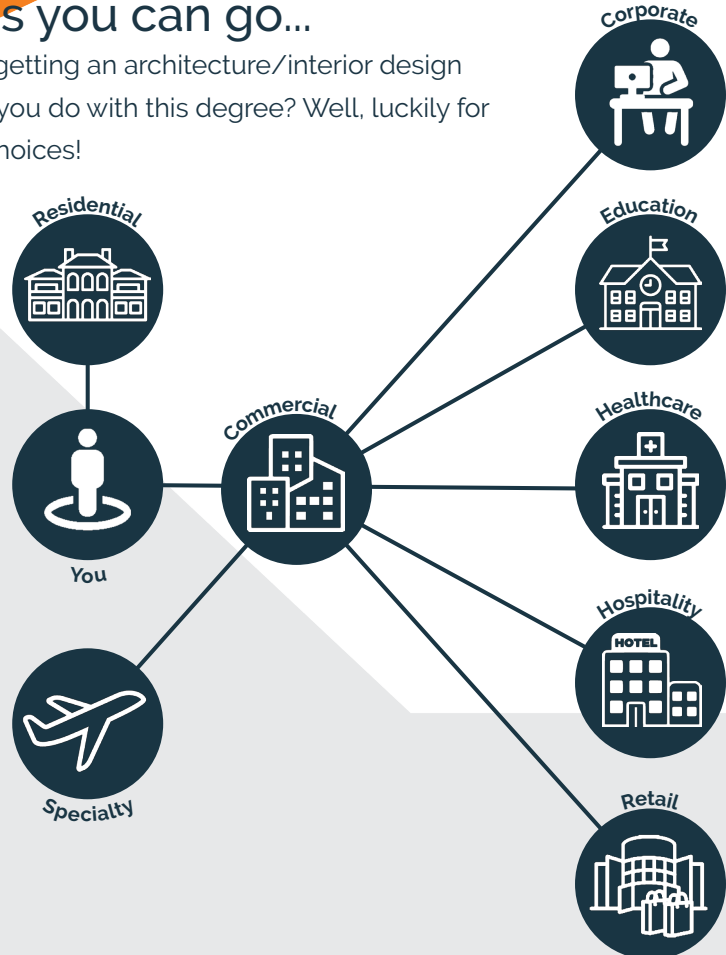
s you can go...
getting an architecture/interior design you do with this degree? Well, luckily for hoices!

Corporate

Residential

Education

Commercial

Healthcare

You

HOTEL

Hospitality

Specialty

Retail